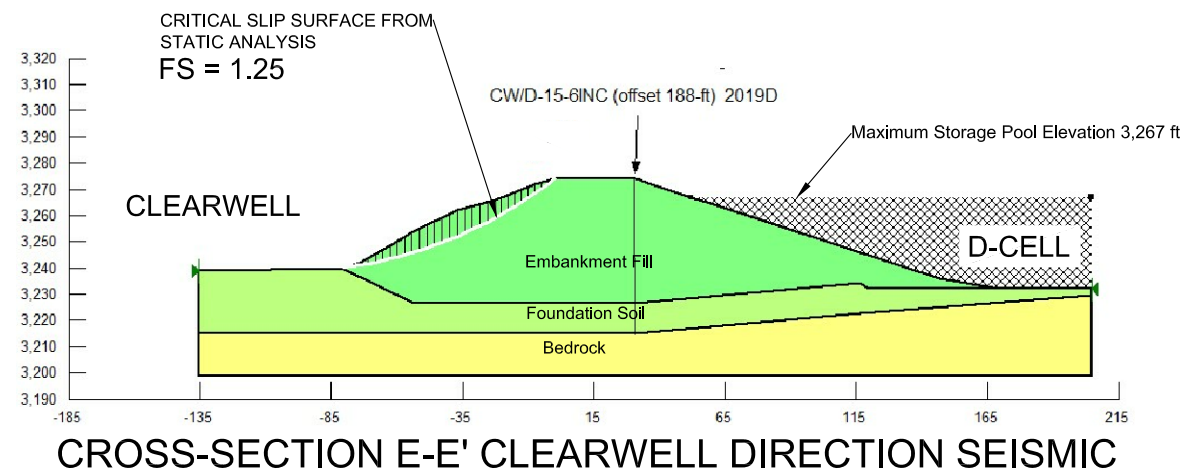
CRITICAL SLIP SURFACE FROM STATIC ANALYSIS

FS = 1.25

CW/D-15-6INC (offset 188-ft) 2019D

Maximum Storage Pool Elevation 3,267 ft

CLEARWELL

D-CELL

Embankment Fill

Foundation Soil

Bedrock

3,320
3,310
3,300
3,290
3,280
3,270
3,260
3,250
3,240
3,230
3,220
3,210
3,200
3,190

-185 -135 -85 -35 15 65 115 165 215

CROSS-SECTION E-E' CLEARWELL DIRECTION SEISMIC